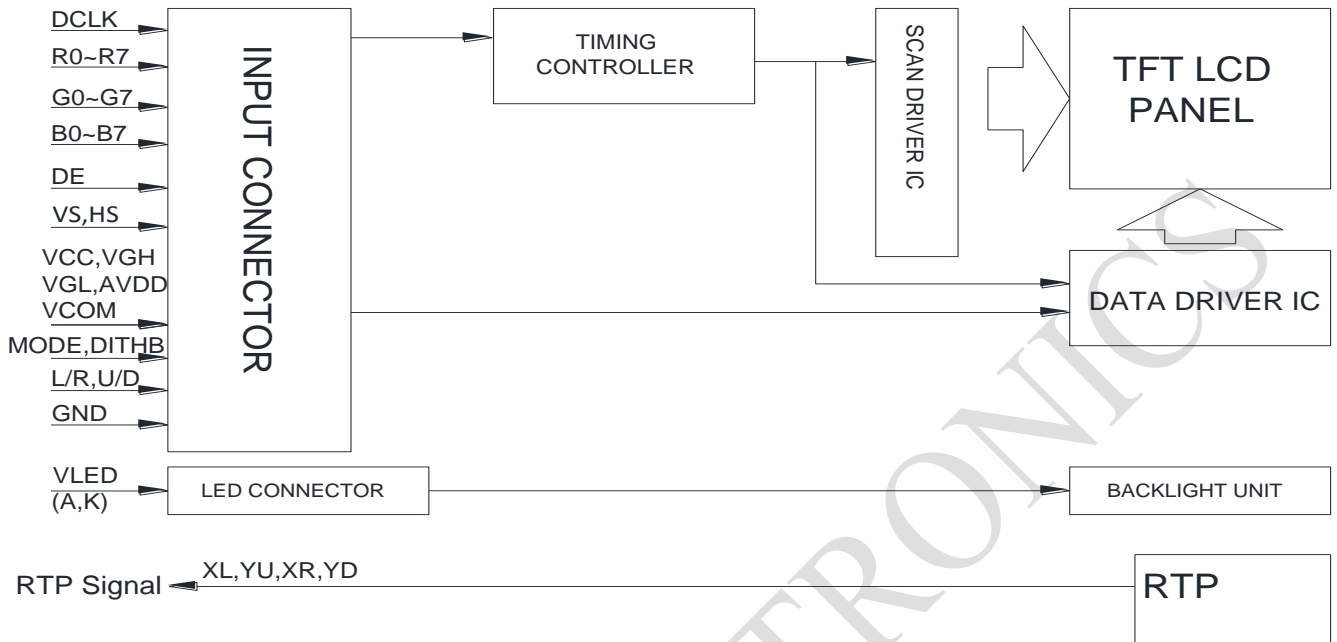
DCLK
R0~R7
G0~G7
B0~B7
DE
VS,HS
VCC,VGH
VGL,AVDD
VCOM
MODE,DITHB
L/R,U/D
GND

INPUT CONNECTOR

TIMING CONTROLLER

SCAN DRIVER IC

TFT LCD PANEL

DATA DRIVER IC

VLED
(A,K)

LED CONNECTOR

BACKLIGHT UNIT

RTP Signal
XL,YU,XR,YD

RTP

TRONICS